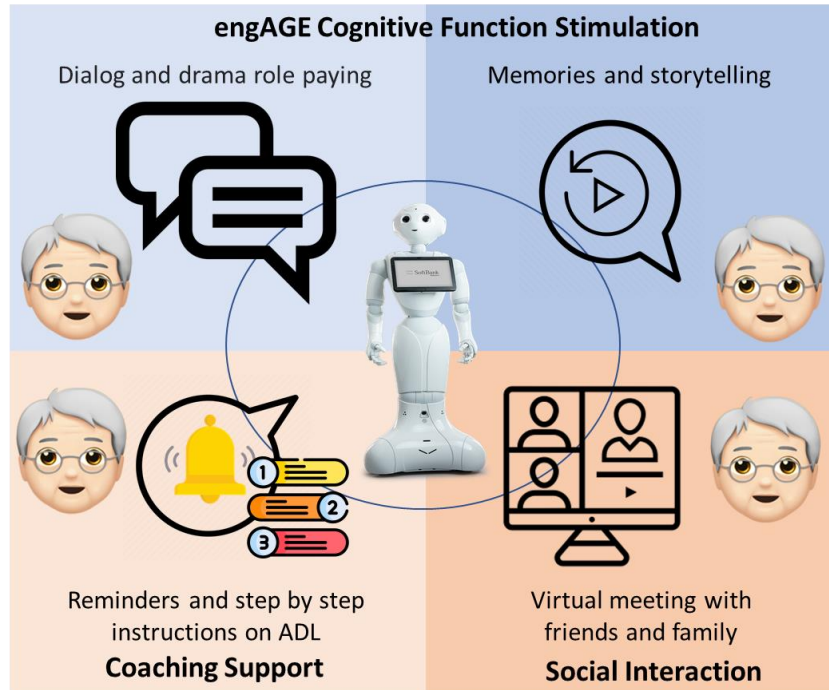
engAGE Cognitive Function Stimulation

Dialog and drama role paying

Memories and storytelling

SoftBank

1

2

3

Reminders and step by step instructions on ADL

Coaching Support

Virtual meeting with friends and family

Social Interaction